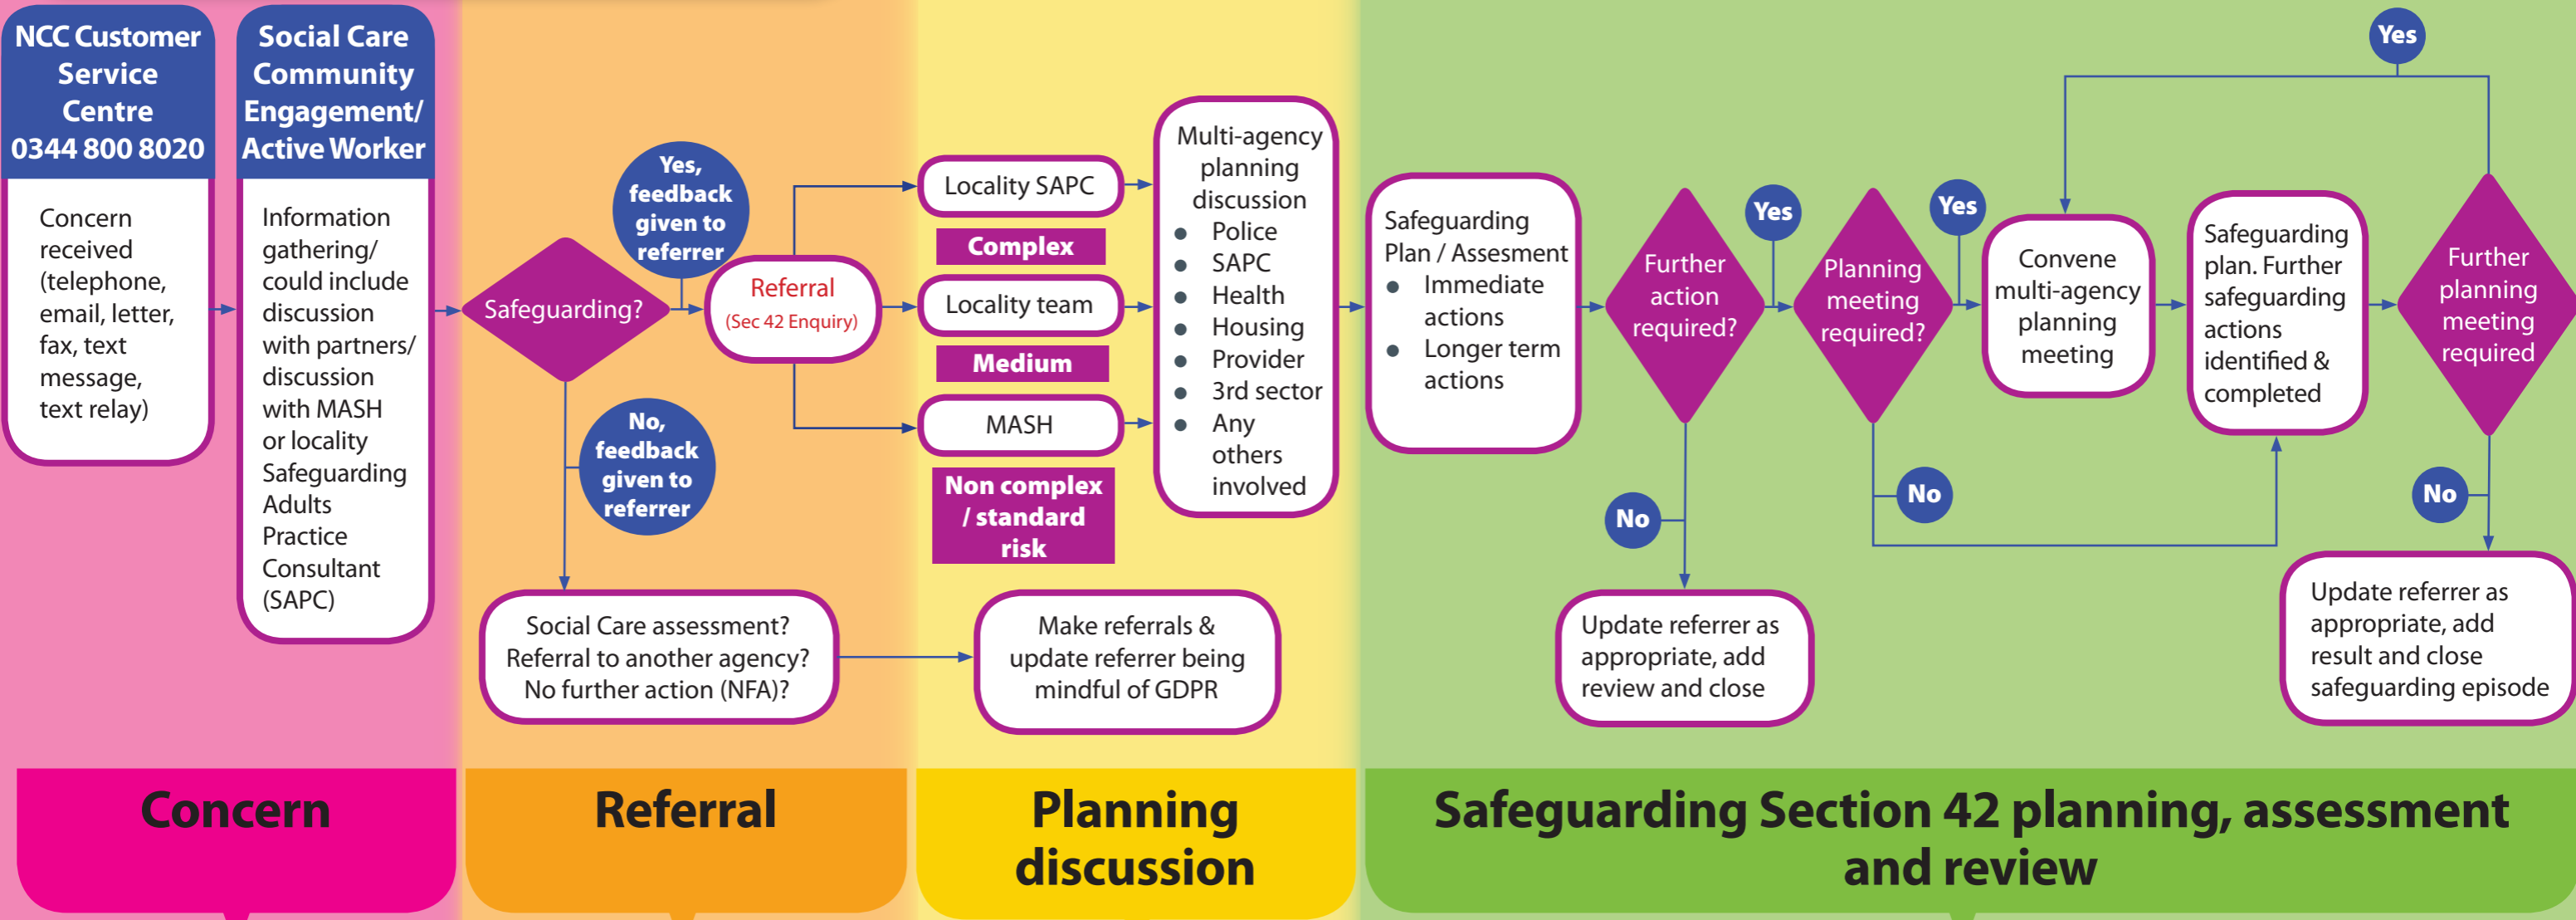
NCC Customer Service Centre 0344 800 8020

Concern received (telephone, email, letter, fax, text message, text relay)

Social Care Community Engagement/ Active Worker

Information gathering/ could include discussion with partners/ discussion with MASH or locality Safeguarding Adults Practice Consultant (SAPC)

Safeguarding?

Yes, feedback given to referrer

No, feedback given to referrer

Referral
(Sec 42 Enquiry)

Social Care assessment? Referral to another agency? No further action (NFA)?

Locality SAPC

Complex

Locality team

Medium

MASH

Non complex / standard risk

Multi-agency planning discussion
- Police
- SAPC
- Health
- Housing
- Provider
- 3rd sector
- Any others involved

Make referrals & update referrer being mindful of GDPR

Safeguarding Plan / Assesment
- Immediate actions
- Longer term actions

Further action required?

Yes

No

Update referrer as appropriate, add review and close

Planning meeting required?

Yes

No

Convene multi-agency planning meeting

Safeguarding plan. Further safeguarding actions identified & completed

Further planning meeting required

Yes

No

Update referrer as appropriate, add result and close safeguarding episode

Concern

Referral

Planning discussion

Safeguarding Section 42 planning, assessment and review